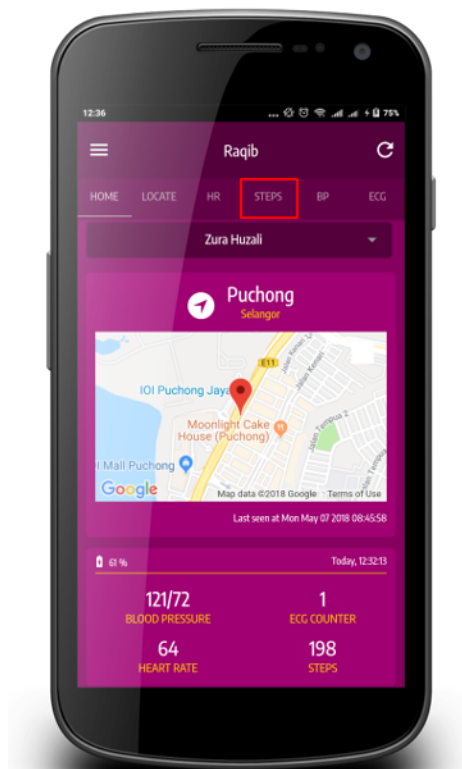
12:36

75%

Raqib

HOME LOCATE HR STEPS BP ECG

Zura Huzali

Puchong
Selangor

E11

IOI Puchong Jaya

Moonlight Cake House (Puchong)

I Mall Puchong

Jalan Kenari

Jalan Tengiri 2

Google

Map data ©2018 Google Terms of Use

Last seen at Mon May 07 2018 08:45:58

61 %

Today, 12:32:13

121/72
BLOOD PRESSURE

1
ECG COUNTER

64
HEART RATE

198
STEPS